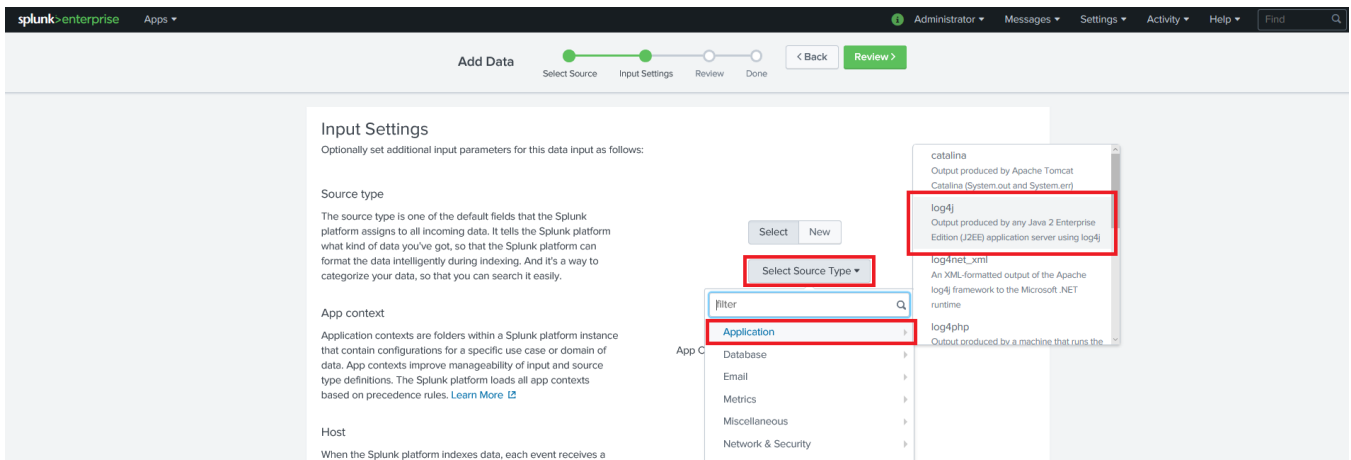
splunk>enterprise Apps ▾

Administrator ▾ Messages ▾ Settings ▾ Activity ▾ Help ▾ Find

Add Data

Select Source Input Settings Review Done

< Back Review >

Input Settings

Optionally set additional input parameters for this data input as follows:

Source type

The source type is one of the default fields that the Splunk platform assigns to all incoming data. It tells the Splunk platform what kind of data you've got, so that the Splunk platform can format the data intelligently during indexing. And it's a way to categorize your data, so that you can search it easily.

Select New

Select Source Type ▾

filter

Application

Database

Email

Metrics

Miscellaneous

Network & Security

App context

Application contexts are folders within a Splunk platform instance that contain configurations for a specific use case or domain of data. App contexts improve manageability of input and source type definitions. The Splunk platform loads all app contexts based on precedence rules. Learn More

App C

Host

When the Splunk platform indexes data, each event receives a

catalina

Output produced by Apache Tomcat Catalina (System.out and System.err)

log4j

Output produced by any Java 2 Enterprise Edition (J2EE) application server using log4j

log4net_xml

An XML-formatted output of the Apache log4j framework to the Microsoft .NET runtime

log4php

Output produced by a machine that runs the